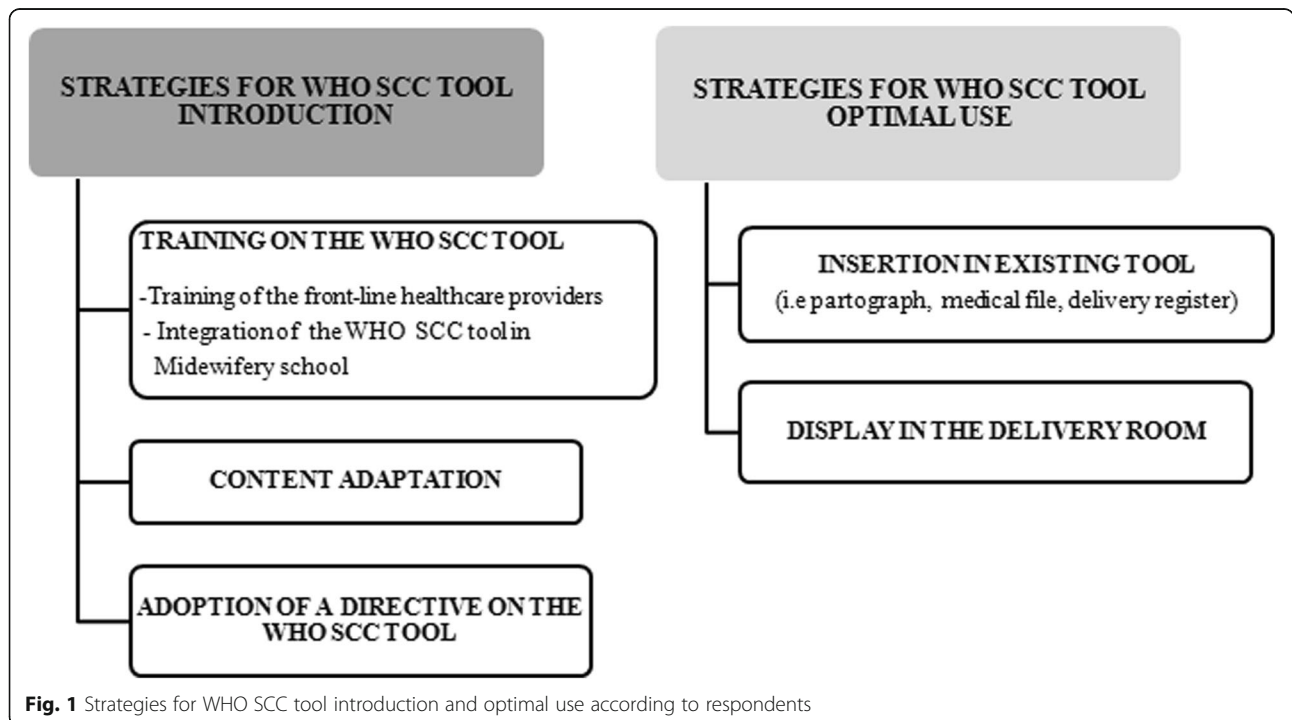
STRATEGIES FOR WHO SCC TOOL INTRODUCTION

TRAINING ON THE WHO SCC TOOL

-Training of the front-line healthcare providers

- Integration of the WHO SCC tool in Midewifery school

CONTENT ADAPTATION

ADOPTION OF A DIRECTIVE ON THE WHO SCC TOOL

STRATEGIES FOR WHO SCC TOOL OPTIMAL USE

INSERTION IN EXISTING TOOL

(i.e partograph, medical file, delivery register)

DISPLAY IN THE DELIVERY ROOM

Fig. 1 Strategies for WHO SCC tool introduction and optimal use according to respondents